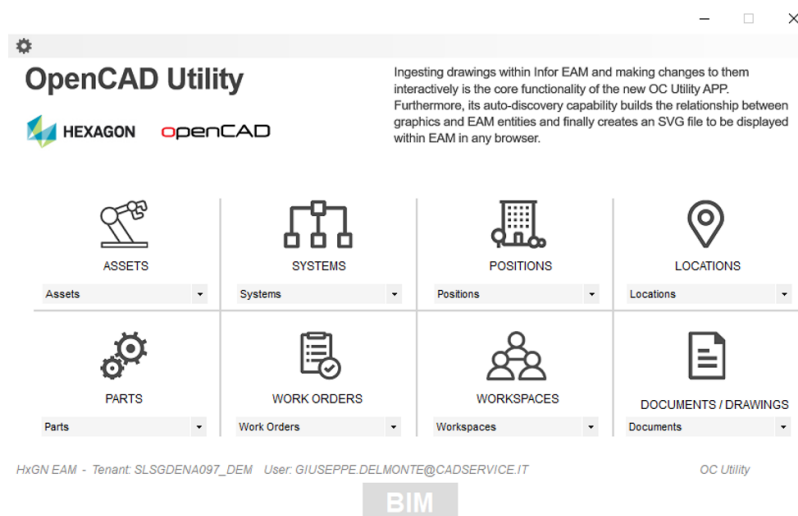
OpenCAD Utility

HEXAGON openCAD

Ingesting drawings within Infor EAM and making changes to them interactively is the core functionality of the new OC Utility APP. Furthermore, its auto-discovery capability builds the relationship between graphics and EAM entities and finally creates an SVG file to be displayed within EAM in any browser.

ASSETS
Assets

SYSTEMS
Systems

POSITIONS
Positions

LOCATIONS
Locations

PARTS
Parts

WORK ORDERS
Work Orders

WORKSPACES
Workspaces

DOCUMENTS / DRAWINGS
Documents

HxGN EAM - Tenant: SLSGDENA097_DEM User: GIUSEPPE.DELMONTE@CADSERVICE.IT

OC Utility

BIM